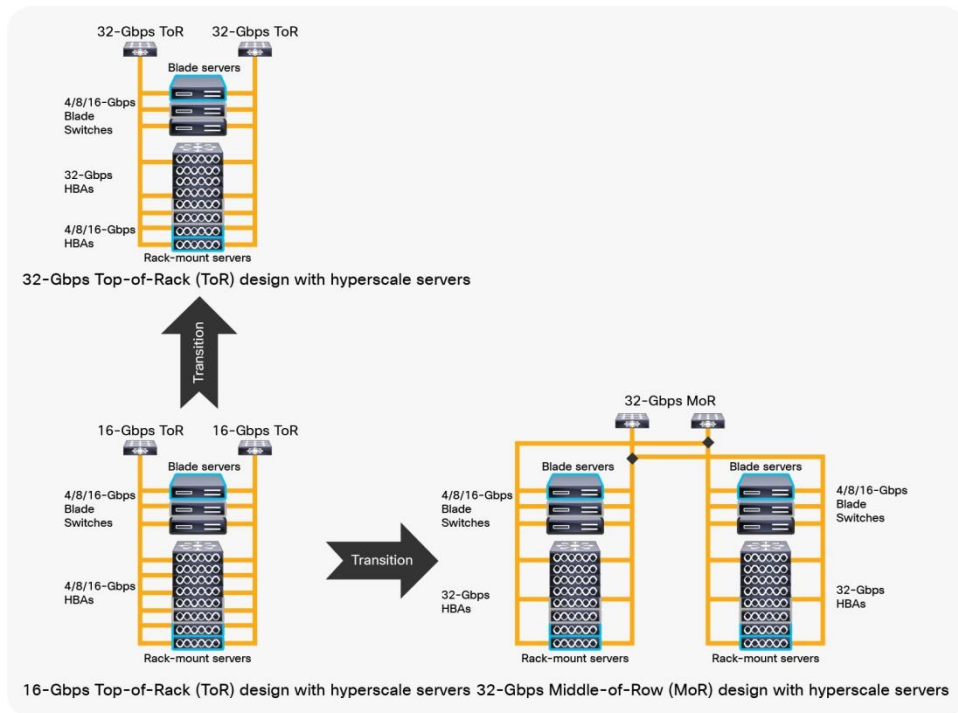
32-Gbps ToR
32-Gbps ToR
Blade servers
4/8/16-Gbps Blade Switches
32-Gbps HBAs
4/8/16-Gbps HBAs
Rack-mount servers
32-Gbps Top-of-Rack (ToR) design with hyperscale servers

Transition

16-Gbps ToR
16-Gbps ToR
Blade servers
4/8/16-Gbps Blade Switches
4/8/16-Gbps HBAs
Rack-mount servers

Transition

32-Gbps MoR
Blade servers
Blade servers
4/8/16-Gbps Blade Switches
4/8/16-Gbps Blade Switches
32-Gbps HBAs
32-Gbps HBAs
Rack-mount servers
Rack-mount servers

16-Gbps Top-of-Rack (ToR) design with hyperscale servers
32-Gbps Middle-of-Row (MoR) design with hyperscale servers